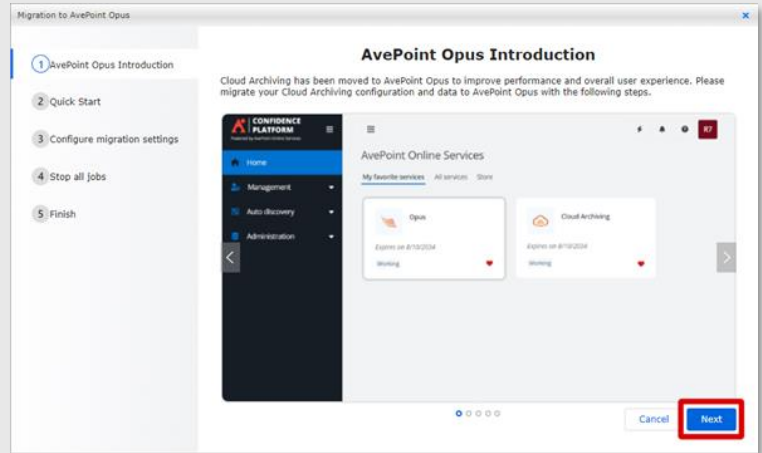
Migration to AvePoint Opus

1 AvePoint Opus Introduction
2 Quick Start
3 Configure migration settings
4 Stop all jobs
5 Finish

AvePoint Opus Introduction

Cloud Archiving has been moved to AvePoint Opus to improve performance and overall user experience. Please migrate your Cloud Archiving configuration and data to AvePoint Opus with the following steps.

CONFIDENCE PLATFORM
Powered by AvePoint Online Services

Home
Management
Auto discovery
Administration

R7

AvePoint Online Services
My favorite services All services Store

Opus
Expires on 8/10/2024
Working

Cloud Archiving
Expires on 8/10/2024
Working

Cancel
Next